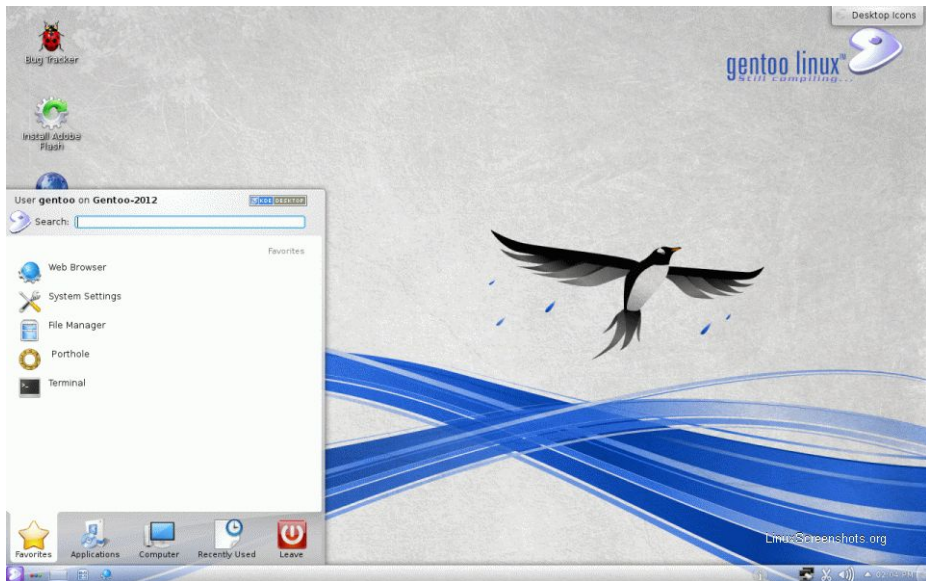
Desktop Icons

Bug Tracker

Install Adobe Flash

gentoo linux
Still compiling...

User gentoo on Gentoo-2012

KDE DESKTOP

Search:

Favorites

Web Browser

System Settings

File Manager

Porthole

Terminal

Favorites

Applications

Computer

Recently Used

Leave

LinuxScreenshots.org

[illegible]